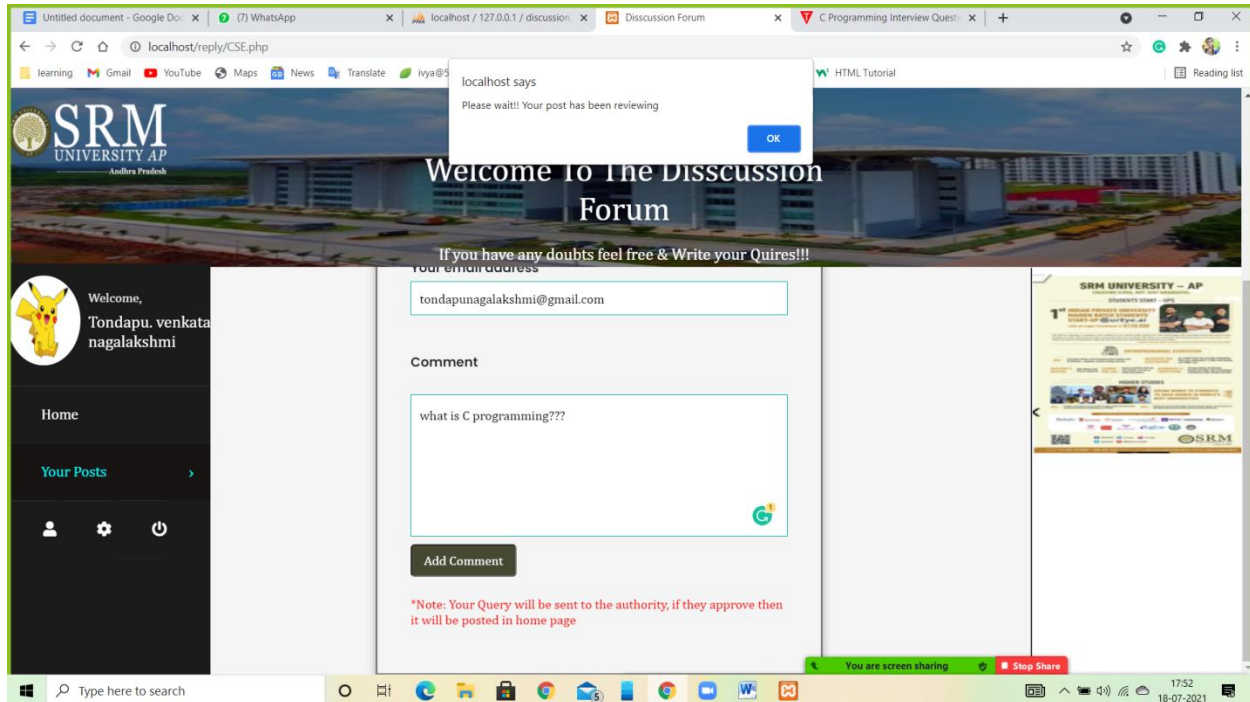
Untitled document - Google Doc ×
(7) WhatsApp ×
localhost / 127.0.0.1 / discussion ×
Disscussion Forum ×
C Programming Interview Questi ×
+

localhost/reply/CSE.php

learning Gmail YouTube Maps News Translate ivya@S
HTML Tutorial
Reading list

localhost says
Please wait!! Your post has been reviewing
OK

SRM
UNIVERSITY AP
Andhra Pradesh

Welcome To The Disscussion Forum

If you have any doubts feel free & Write your Quires!!!

Welcome,
Tondapu. venkata nagalakshmi

Home
Your Posts

Your email address
tondapunagalakshmi@gmail.com

Comment
what is C programming???

Add Comment

*Note: Your Query will be sent to the authority, if they approve then it will be posted in home page

SRM UNIVERSITY – AP
STUDENTS START – UPS
SRM

You are screen sharing
Stop Share

Type here to search
17:52
18-07-2021